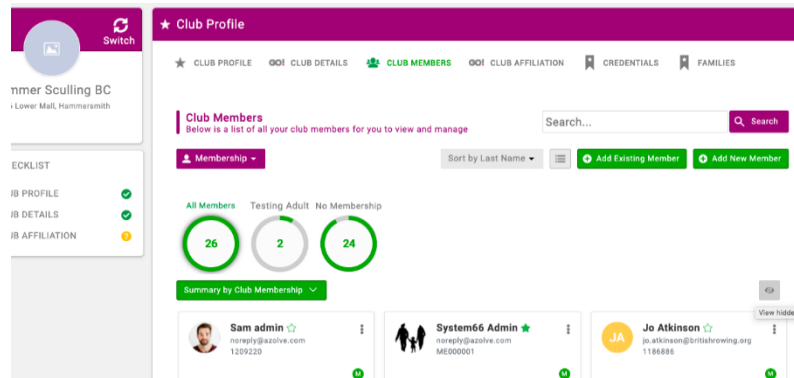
Switch

mmer Sculling BC
Lower Mall, Hammersmith

ECKLIST
B PROFILE
B DETAILS
B AFFILIATION

★ Club Profile

★ CLUB PROFILE
CLUB DETAILS
CLUB MEMBERS
CLUB AFFILIATION
CREDENTIALS
FAMILIES

Club Members
Below is a list of all your club members for you to view and manage

Search...
Search

Membership
Sort by Last Name
Add Existing Member
Add New Member

All Members
26
Testing Adult
2
No Membership
24

Summary by Club Membership

View hidde

Sam admin
noreply@azolve.com
1209220
M

System66 Admin
noreply@azolve.com
ME000001
M

JA
Jo Atkinson
jo.atkinson@britishrowing.org
1186886
M